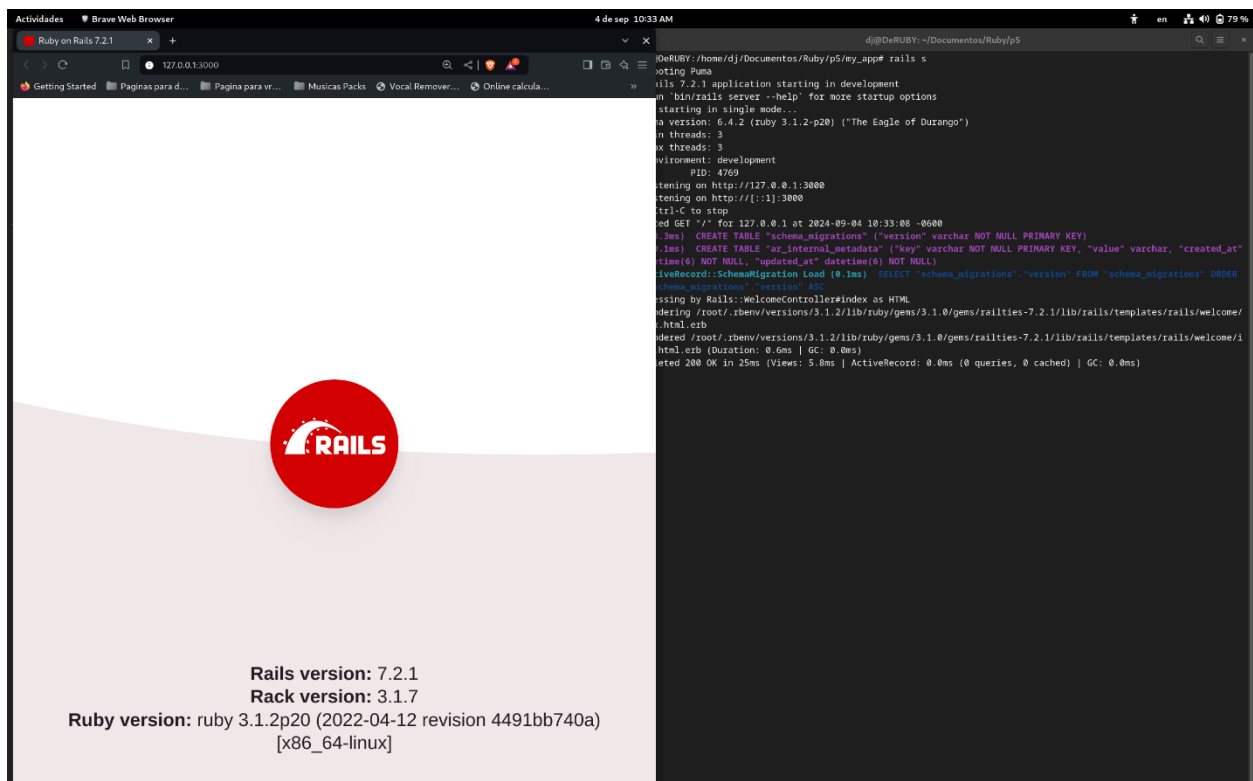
Actividades Brave Web Browser 4 de sep 10:33 AM en 79 %

Ruby on Rails 7.2.1 × +

127.0.0.1:3000

Getting Started Paginas para d... Pagina para vr... Musicas Packs Vocal Remover... Online calcula... »

RAILS

Rails version: 7.2.1
Rack version: 3.1.7
Ruby version: ruby 3.1.2p20 (2022-04-12 revision 4491bb740a) [x86_64-linux]

dj@DeRUBY: ~/Documentos/Ruby/p5

DeRUBY:/home/dj/Documentos/Ruby/p5/my_app# rails s
ooting Puma
ails 7.2.1 application starting in development
n `bin/rails server --help` for more startup options
starting in single mode...
ma version: 6.4.2 (ruby 3.1.2-p20) ("The Eagle of Durango")
in threads: 3
ax threads: 3
vironment: development
PID: 4769
stening on http://127.0.0.1:3000
stening on http://[::1]:3000
trl-C to stop
ted GET "/" for 127.0.0.1 at 2024-09-04 10:33:08 -0600
.3ms) CREATE TABLE "schema_migrations" ("version" varchar NOT NULL PRIMARY KEY)
.1ms) CREATE TABLE "ar_internal_metadata" ("key" varchar NOT NULL PRIMARY KEY, "value" varchar, "created_at"
etime(6) NOT NULL, "updated_at" datetime(6) NOT NULL)
ctiveRecord::SchemaMigration Load (0.1ms) SELECT "schema_migrations"."version" FROM "schema_migrations" ORDER
chema_migrations"."version" ASC
essing by Rails::WelcomeController#index as HTML
ndering /root/.rbenv/versions/3.1.2/lib/ruby/gems/3.1.0/gems/railties-7.2.1/lib/rails/templates/rails/welcome/
.html.erb
dered /root/.rbenv/versions/3.1.2/lib/ruby/gems/3.1.0/gems/railties-7.2.1/lib/rails/templates/rails/welcome/i
html.erb (Duration: 0.6ms | GC: 0.0ms)
eted 200 OK in 25ms (Views: 5.8ms | ActiveRecord: 0.0ms (0 queries, 0 cached) | GC: 0.0ms)